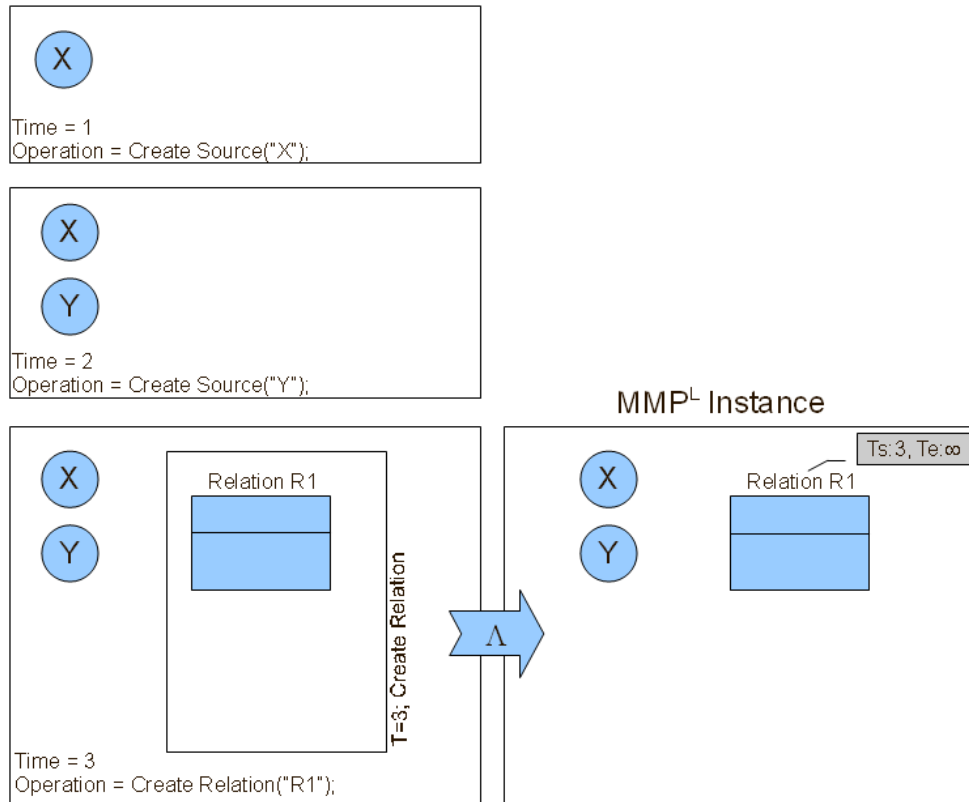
X

Time = 1
Operation = Create Source("X");

X

Y

Time = 2
Operation = Create Source("Y");

MMP$^L$ Instance

X

Y

Relation R1

T=3; Create Relation

Time = 3
Operation = Create Relation("R1");

$\Lambda$

X

Y

Ts:3, Te:∞

Relation R1